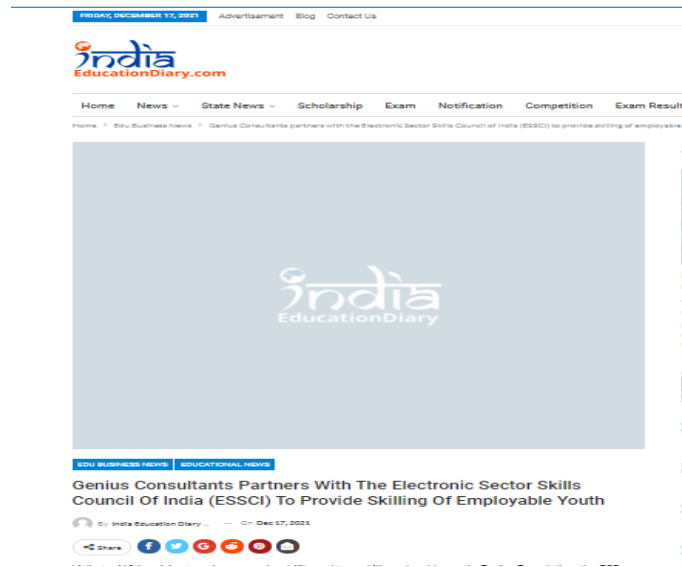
FRIDAY, DECEMBER 17, 2021 Advertisement Blog Contact Us

India EducationDiary.com

Home News State News Scholarship Exam Notification Competition Exam Result

Home > Edu Business News > Genius Consultants partners with the Electronic Sector Skills Council of India (ESSCI) to provide skilling of employable

India EducationDiary

EDU BUSINESS NEWS EDUCATIONAL NEWS

Genius Consultants Partners With The Electronic Sector Skills Council Of India (ESSCI) To Provide Skilling Of Employable Youth

By India Education Diary ... — On Dec 17, 2021

Share

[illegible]